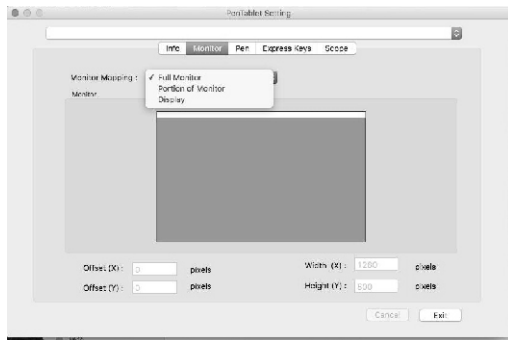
PenTablet Setting

Info Monitor Pen Express Keys Scope

Monitor Mapping : ✓ Full Monitor
Portion of Monitor
Display

Monitor

Offset (X) : 0 pixels
Offset (Y) : 0 pixels
Width (X) : 1280 pixels
Height (Y) : 800 pixels

Cancel Exit